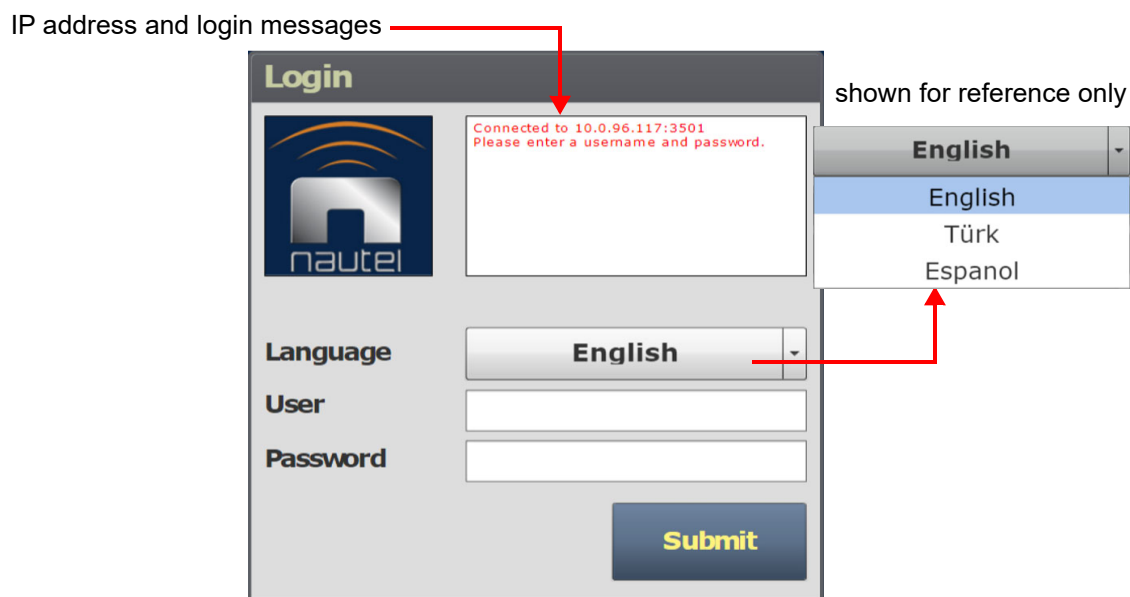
IP address and login messages

Login

Connected to 10.0.96.117:3501
Please enter a username and password.

nautel

shown for reference only

English

English
Türk
Espanol

Language
English

User

Password

Submit